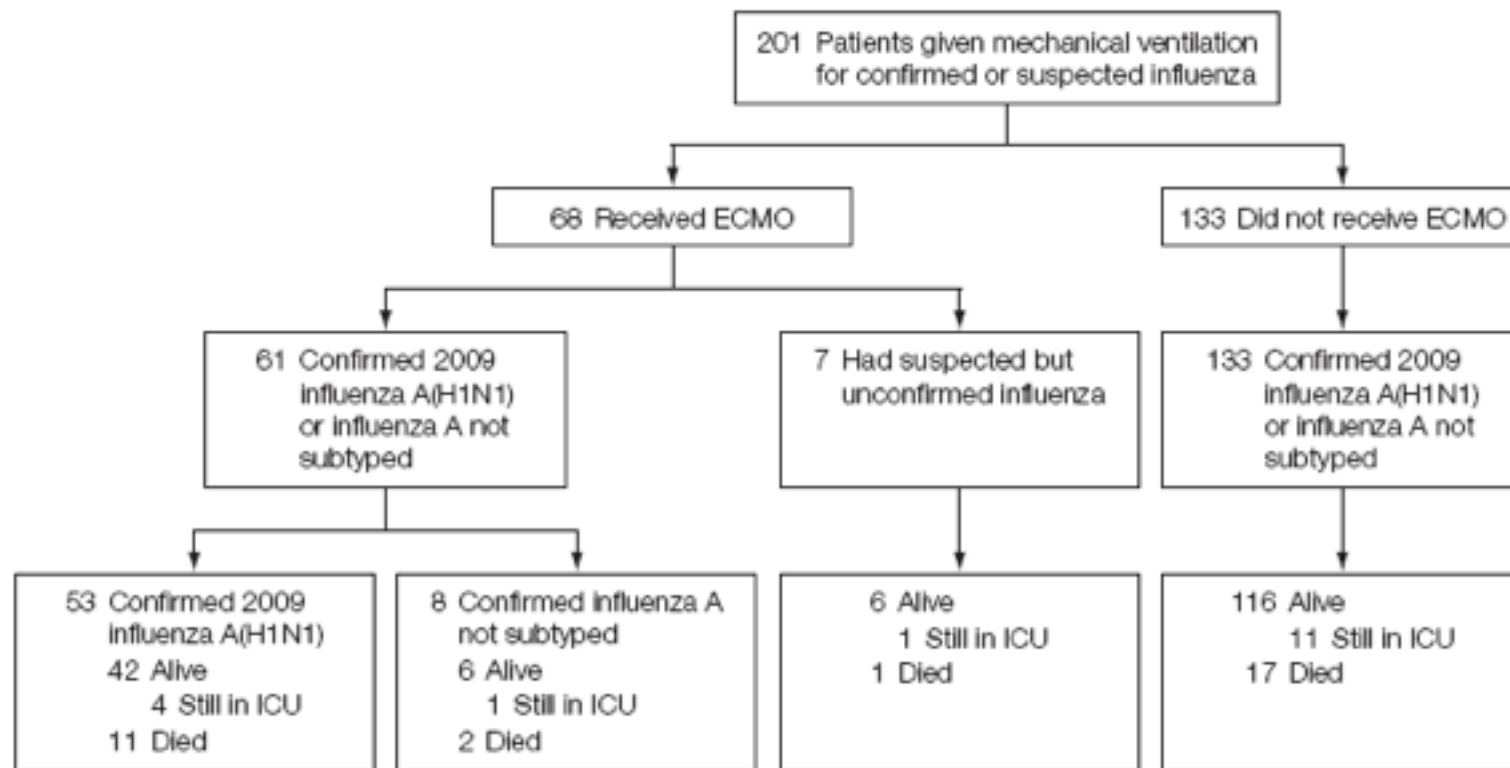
201 Patients given mechanical ventilation for confirmed or suspected influenza

68 Received ECMO

133 Did not receive ECMO

61 Confirmed 2009 influenza A(H1N1) or influenza A not subtyped

7 Had suspected but unconfirmed influenza

133 Confirmed 2009 influenza A(H1N1) or influenza A not subtyped

53 Confirmed 2009 influenza A(H1N1)
42 Alive
4 Still in ICU
11 Died

8 Confirmed influenza A not subtyped
6 Alive
1 Still in ICU
2 Died

6 Alive
1 Still in ICU
1 Died

116 Alive
11 Still in ICU
17 Died